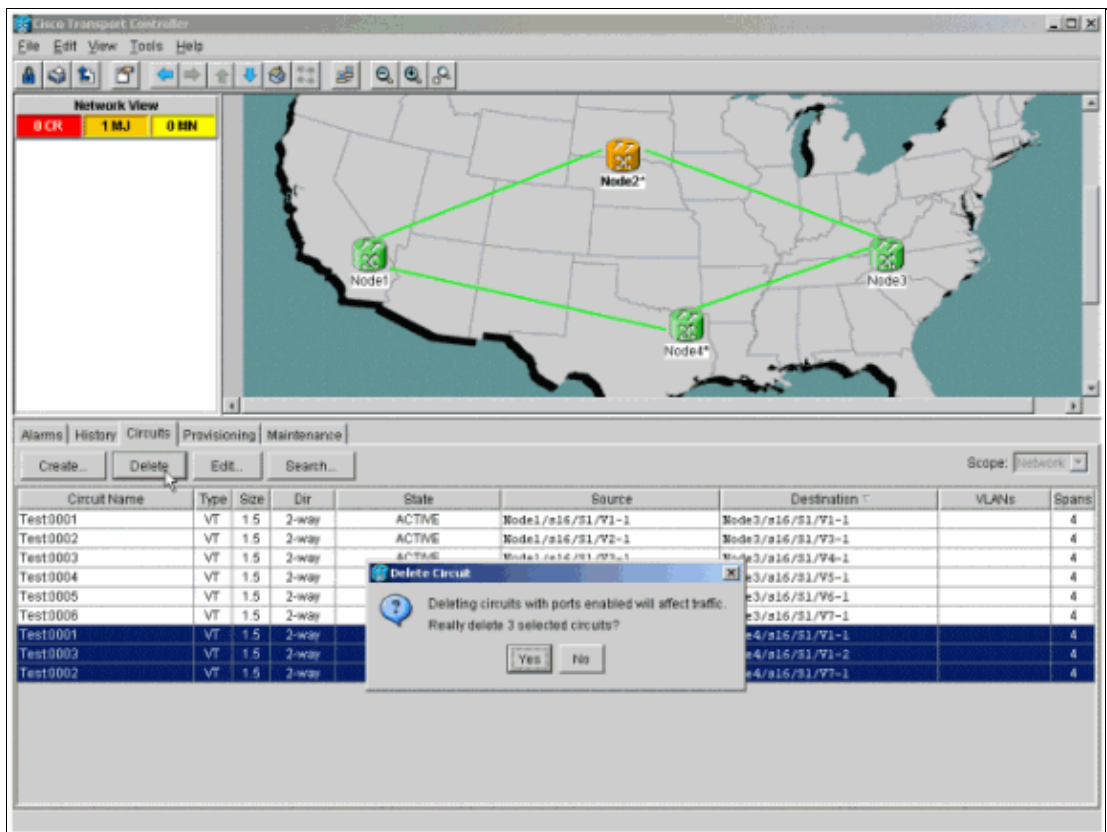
Cisco Transport Controller

File Edit View Tools Help

Network View

0 CR | 1 MJ | 0 MN

Node2*

Node1

Node3

Node4*

Alarms | History | Circuits | Provisioning | Maintenance

Create... Delete Edit... Search...

Scope: Network

| Circuit Name | Type | Size | Dir | State | Source | Destination | VLANs | Spans |
|---|---|---|---|---|---|---|---|---|
| Test0001 | VT | 1.5 | 2-way | ACTIVE | Node1/s16/S1/V1-1 | Node3/s16/S1/V1-1 | | 4 |
| Test0002 | VT | 1.5 | 2-way | ACTIVE | Node1/s16/S1/V2-1 | Node3/s16/S1/V3-1 | | 4 |
| Test0003 | VT | 1.5 | 2-way | ACTIVE | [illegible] | Node3/s16/S1/V4-1 | | 4 |
| Test0004 | VT | 1.5 | 2-way | | | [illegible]e3/s16/S1/V5-1 | | 4 |
| Test0005 | VT | 1.5 | 2-way | | | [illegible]e3/s16/S1/V6-1 | | 4 |
| Test0006 | VT | 1.5 | 2-way | | | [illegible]e3/s16/S1/V7-1 | | 4 |
| Test0001 | VT | 1.5 | 2-way | | | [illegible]e4/s16/S1/V1-1 | | 4 |
| Test0003 | VT | 1.5 | 2-way | | | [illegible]e4/s16/S1/V1-2 | | 4 |
| Test0002 | VT | 1.5 | 2-way | | | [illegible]e4/s16/S1/V7-1 | | 4 |

Delete Circuit

Deleting circuits with ports enabled will affect traffic.
Really delete 3 selected circuits?

Yes No